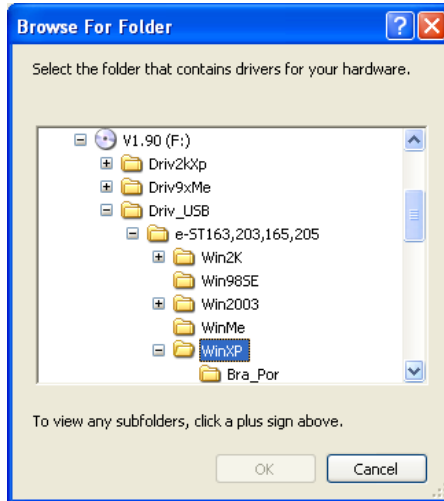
Browse For Folder

Select the folder that contains drivers for your hardware.

V1.90 (F:)
Driv2kXp
Driv9xMe
Driv_USB
e-ST163,203,165,205
Win2K
Win98SE
Win2003
WinMe
WinXP
Bra_Por

To view any subfolders, click a plus sign above.

OK
Cancel